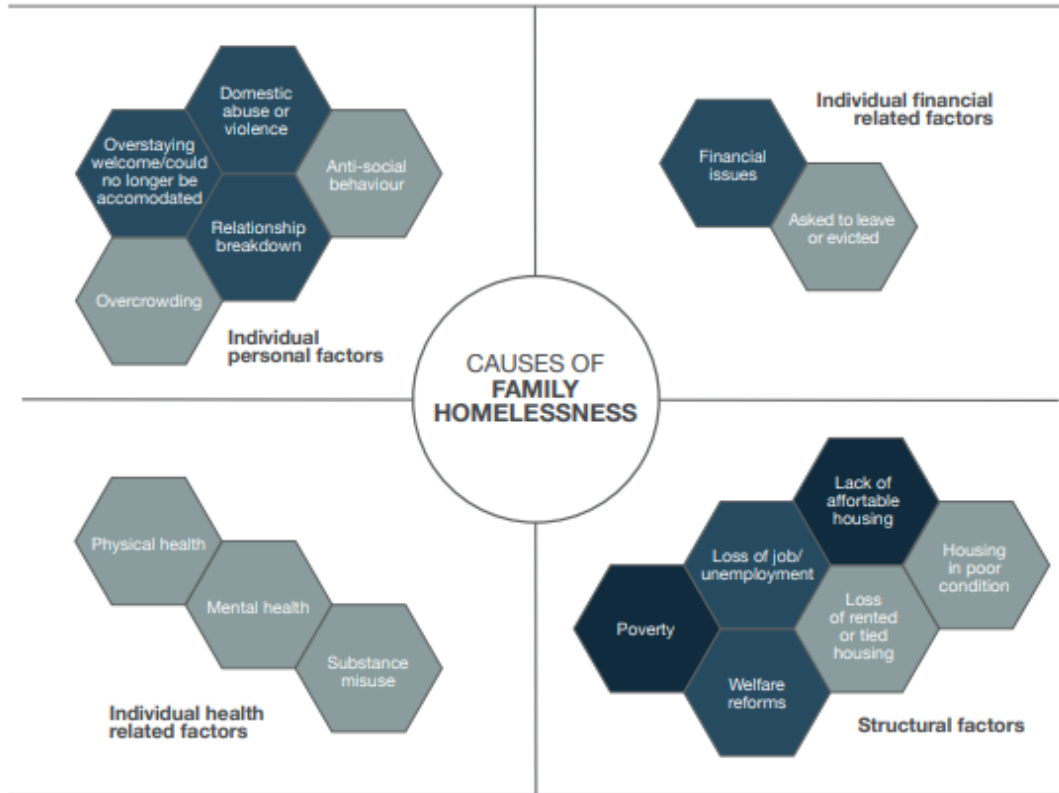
Domestic abuse or violence

Overstaying welcome/could no longer be accomodated

Anti-social behaviour

Relationship breakdown

Overcrowding

Individual personal factors

Individual financial related factors

Financial issues

Asked to leave or evicted

CAUSES OF FAMILY HOMELESSNESS

Physical health

Mental health

Substance misuse

Individual health related factors

Lack of affortable housing

Loss of job/ unemployment

Housing in poor condition

Loss of rented or tied housing

Poverty

Welfare reforms

Structural factors